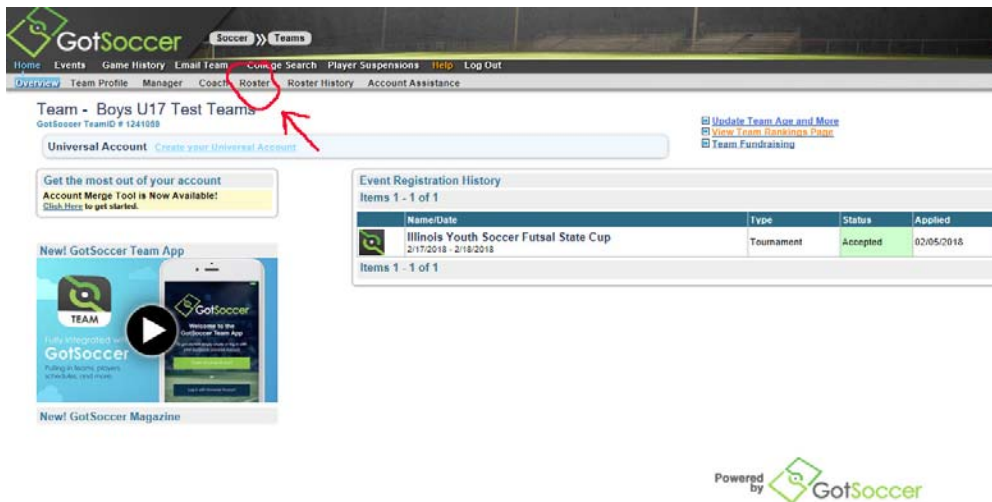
GotSoccer Soccer » Teams

Home Events Game History Email Team College Search Player Suspensions Help Log Out

Overview Team Profile Manager Coach Roster Roster History Account Assistance

Team - Boys U17 Test Teams
GotSoccer TeamID # 1241059

Universal Account Create your Universal Account

Update Team Age and More
View Team Rankings Page
Team Fundraising

Get the most out of your account
Account Merge Tool is Now Available!
Click Here to get started.

New! GotSoccer Team App

TEAM
Fully integrated with GotSoccer
Pulling in teams, players, schedules, and more.

GotSoccer
Welcome to the GotSoccer Team App

New! GotSoccer Magazine

Event Registration History
Items 1 - 1 of 1

| | Name/Date | Type | Status | Applied |
|---|---|---|---|---|
| | Illinois Youth Soccer Futsal State Cup 2/17/2018 - 2/18/2018 | Tournament | Accepted | 02/05/2018 |

Items 1 - 1 of 1

Powered by GotSoccer